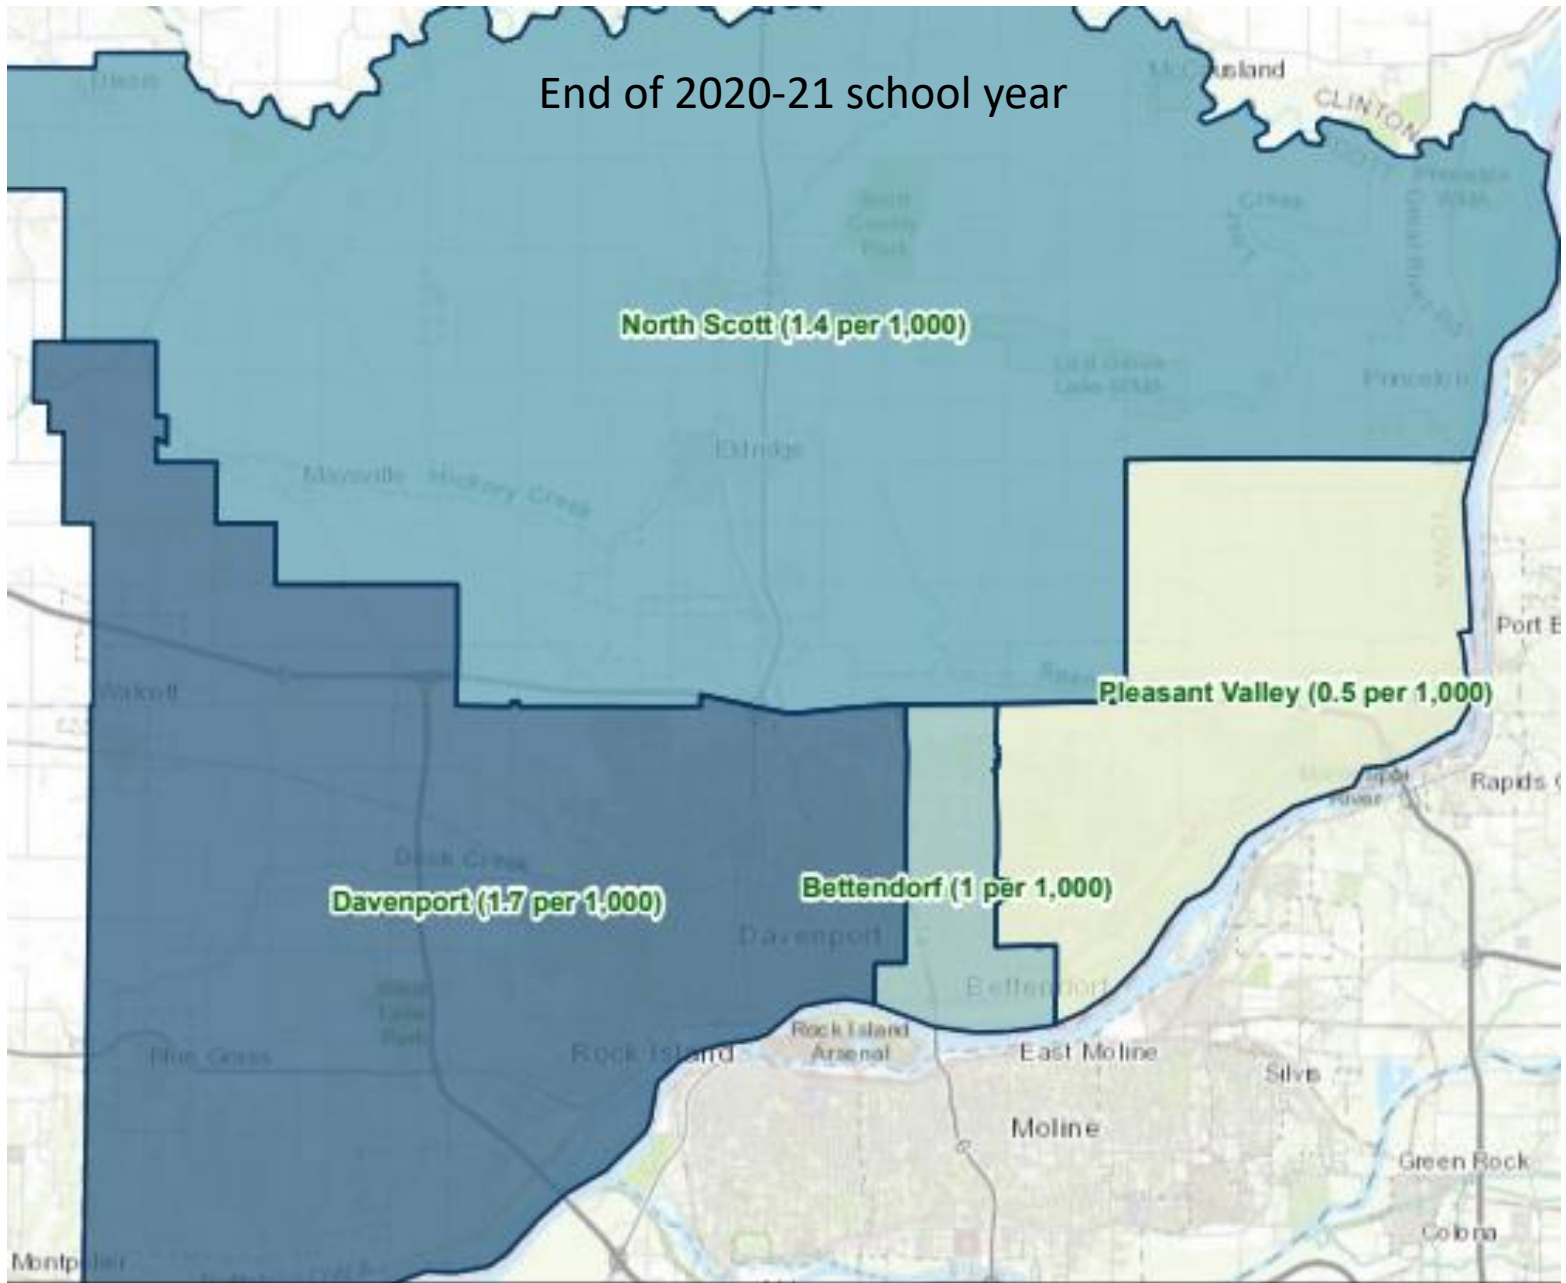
End of 2020-21 school year

North Scott (1.4 per 1,000)

Pleasant Valley (0.5 per 1,000)

Davenport (1.7 per 1,000)

Bettendorf (1 per 1,000)

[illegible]sland

CLINTON

Eldridge

Maysville Hickory Creek

Princeton

Port B

Rapids C

Walcott

Duck Creek

Davenport

Bettendorf

Rock Island Arsenal

Rock Island

Blue Grass

East Moline

Silvis

Moline

Green Rock

Colona

Montp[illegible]